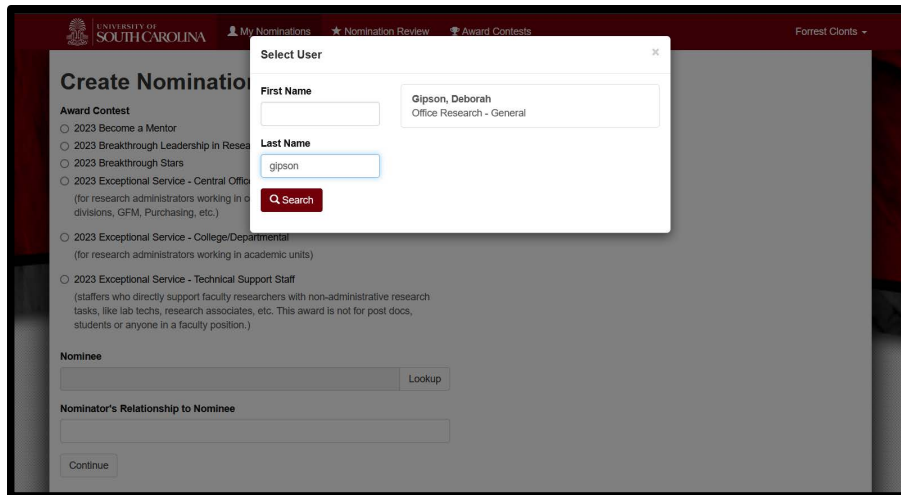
UNIVERSITY OF SOUTH CAROLINA
My Nominations
Nomination Review
Award Contests
Forrest Clonts

Create Nominatio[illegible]

Award Contest
2023 Become a Mentor
2023 Breakthrough Leadership in Resea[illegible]
2023 Breakthrough Stars
2023 Exceptional Service - Central Offic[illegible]
(for research administrators working in c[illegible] divisions, GFM, Purchasing, etc.)
2023 Exceptional Service - College/Departmental
(for research administrators working in academic units)
2023 Exceptional Service - Technical Support Staff
(staffers who directly support faculty researchers with non-administrative research tasks, like lab techs, research associates, etc. This award is not for post docs, students or anyone in a faculty position.)

Nominee
Lookup

Nominator's Relationship to Nominee

Continue

Select User
×
First Name
Last Name
gipson
Search
Gipson, Deborah
Office Research - General